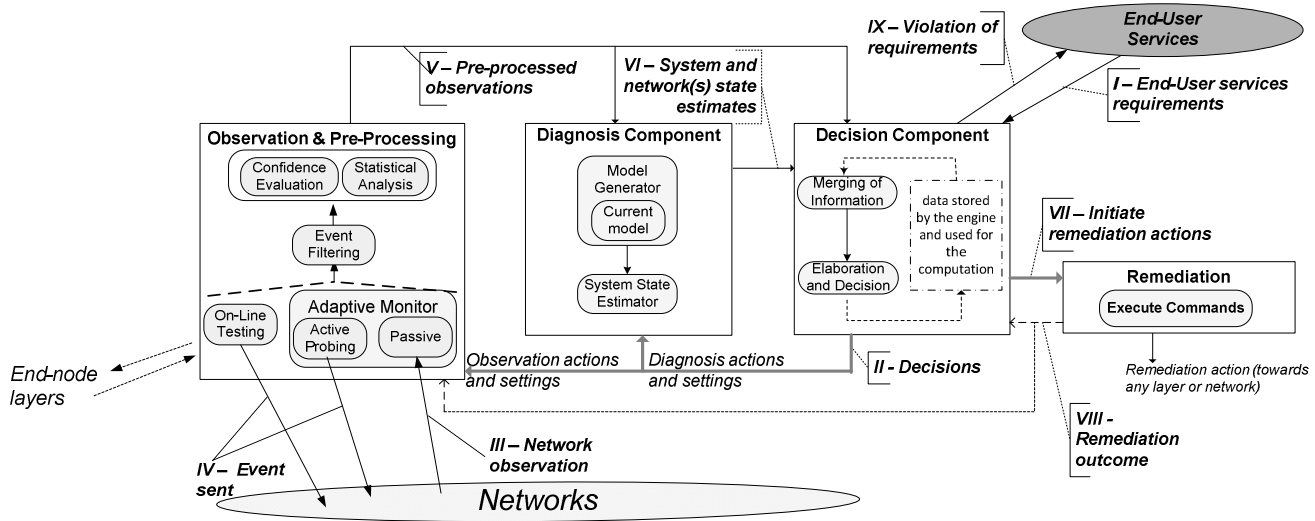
IX – Violation of requirements

End-User Services

I – End-User services requirements

V – Pre-processed observations

VI – System and network(s) state estimates

Observation & Pre-Processing

Confidence Evaluation

Statistical Analysis

Event Filtering

On-Line Testing

Adaptive Monitor

Active Probing

Passive

Diagnosis Component

Model Generator

Current model

System State Estimator

Decision Component

Merging of Information

data stored by the engine and used for the computation

Elaboration and Decision

VII – Initiate remediation actions

Remediation

Execute Commands

Remediation action (towards any layer or network)

End-node layers

Observation actions and settings

Diagnosis actions and settings

II - Decisions

VIII - Remediation outcome

III – Network observation

IV – Event sent

Networks